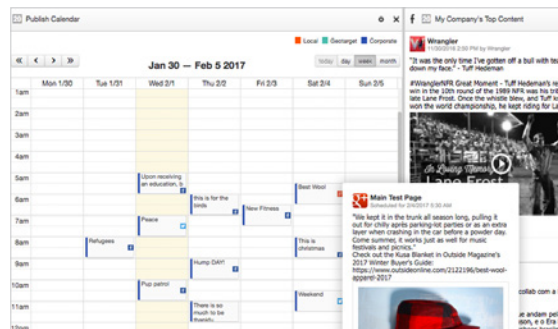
Publish Calendar

Local Geotarget Corporate

« < > »

Jan 30 — Feb 5 2017

today day week month

| | Mon 1/30 | Tue 1/31 | Wed 2/1 | Thu 2/2 | Fri 2/3 | Sat 2/4 | Sun 2/5 |
|---|---|---|---|---|---|---|---|
| 1am | | | | | | | |
| 2am | | | | | | | |
| 3am | | | | | | | |
| 4am | | | | | | | |
| 5am | | | Upon receiving an education, I | | | | |
| 6am | | | | this is for the birds | | Best Wool | |
| 7am | | | Peace | | New Fitness | | |
| 8am | | Refugees | | | | This is christmas | |
| 9am | | | | Hump DAY! | | | |
| 10am | | | Pup patrol | | | Weekend | |
| 11am | | | | There is so much to do | | | |

My Company's Top Content

Wrangler
11/30/2016 at 2:00 PM by Wrangler

"It was like I was putting the pedal to the dash down my fullness."

#WranglerNFR Great Moment - Tuff Hedeman's re in the 10th round of the 1989 NFR was his tribute late Lane Frost. While the whistle blew, and Tuff go the world championship, he kept riding for Lane

Lane Frost

Main Test Page
Scheduled for 2/4/2017 at 5:30 AM

"We kept it in the trunk all season long, pulling it out for chilly après parking-lot parties or as an extra layer when crashing in the car before a powder day. Come summer, it works just as well for music festivals and picnics."
Check out the Kusa Blanket in Outside Magazine's 2017 Winter Buyer's Guide:
https://www.outsideonline.com/2122196/best-wool-apparel-2017

collab on a